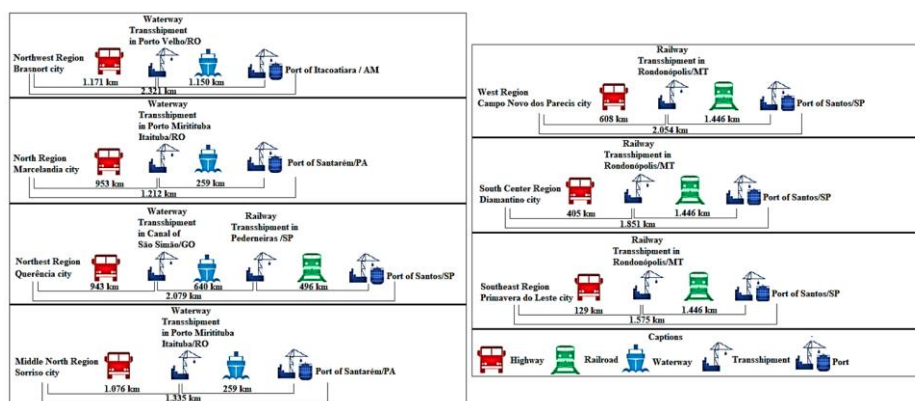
Waterway Transshipment in Porto Velho/RO

Northwest Region Brasnort city

Port of Itacoatiara / AM

1.171 km

1.150 km

2.321 km

Waterway Transshipment in Porto Miritituba Itaituba/RO

North Region Marcelandia city

Port of Santarém/PA

953 km

259 km

1.212 km

Waterway Transshipment in Canal of São Simão/GO

Railway Transshipment in Pederneiras /SP

Northest Region Querência city

Port of Santos/SP

943 km

640 km

496 km

2.079 km

Waterway Transshipment in Porto Miritituba Itaituba/RO

Middle North Region Sorriso city

Port of Santarém/PA

1.076 km

259 km

1.335 km

Railway Transshipment in Rondonópolis/MT

West Region Campo Novo dos Parecis city

Port of Santos/SP

608 km

1.446 km

2.054 km

Railway Transshipment in Rondonópolis/MT

South Center Region Diamantino city

Port of Santos/SP

405 km

1.446 km

1.851 km

Railway Transshipment in Rondonópolis/MT

Southeast Region Primavera do Leste city

Port of Santos/SP

129 km

1.446 km

1.575 km

Captions

Highway

Railroad

Waterway

Transshipment

Port